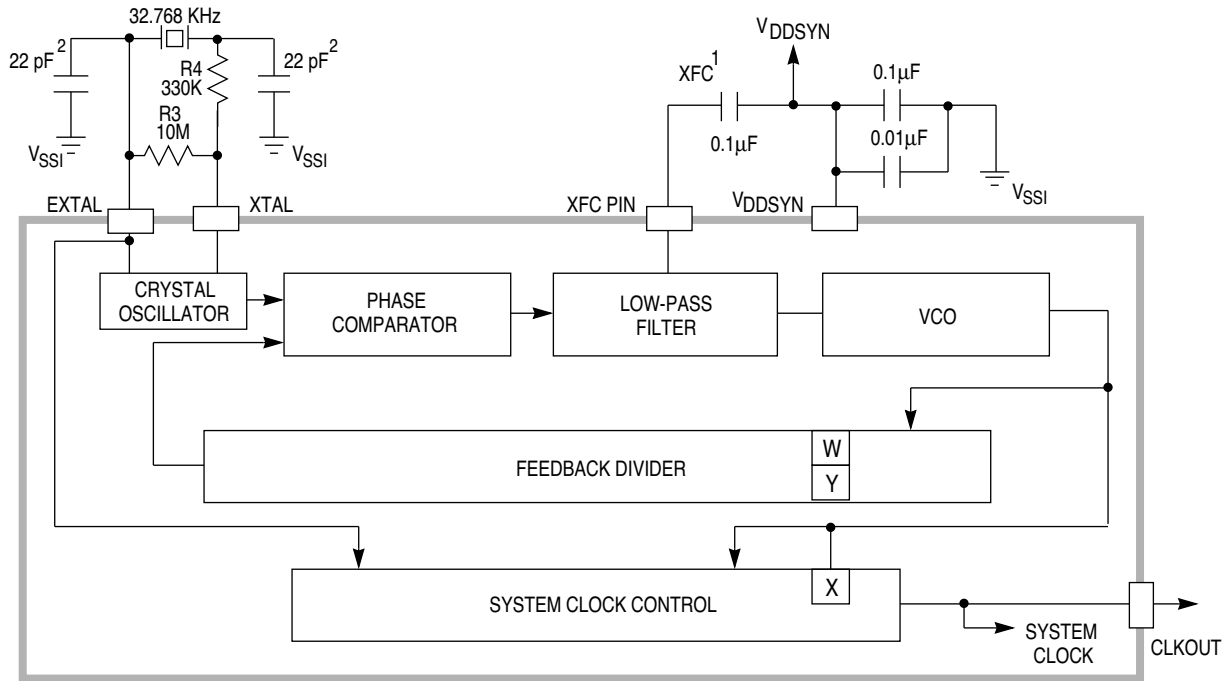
32.768 KHz

22 pF$^2$

R4
330K

22 pF$^2$

R3
10M

$V_{SSI}$

$V_{SSI}$

EXTAL

XTAL

XFC$^1$

$V_{DDSYN}$

0.1μF

0.1μF

0.01μF

$V_{SSI}$

XFC PIN

$V_{DDSYN}$

CRYSTAL OSCILLATOR

PHASE COMPARATOR

LOW-PASS FILTER

VCO

FEEDBACK DIVIDER

W

Y

SYSTEM CLOCK CONTROL

X

SYSTEM CLOCK

CLKOUT